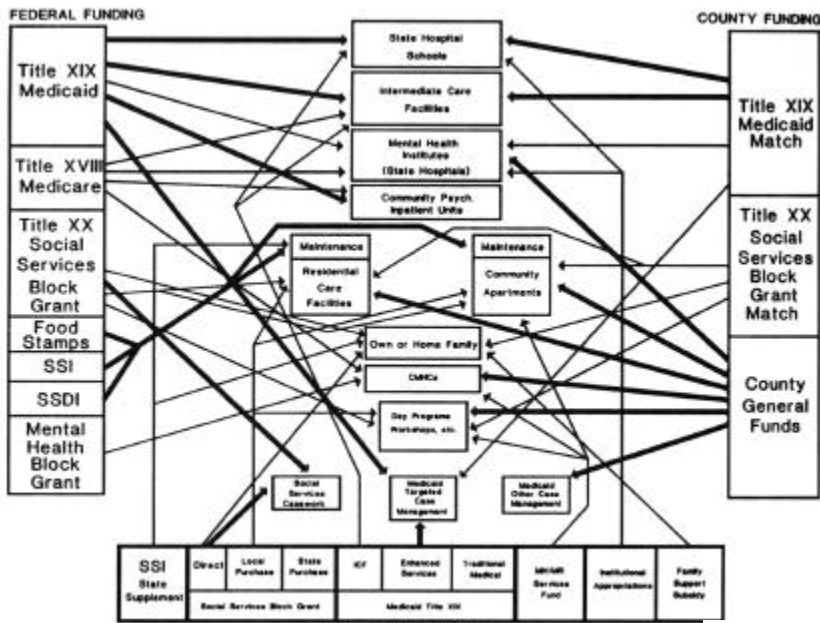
FEDERAL FUNDING

COUNTY FUNDING

Title XIX Medicaid

Title XVIII Medicare

Title XX Social Services Block Grant

Food Stamps

SSI

SSDI

Mental Health Block Grant

State Hospital Schools

Intermediate Care Facilities

Mental Health Institutes (State Hospitals)

Community Psych. Inpatient Units

Maintenance

Residential Care Facilities

Maintenance

Community Apartments

Own or Home Family

CMHCs

Day Programs Workshops, etc.

Social Services Casework

Medicaid Targeted Case Management

Medicaid Other Case Management

Title XIX Medicaid Match

Title XX Social Services Block Grant Match

County General Funds

SSI State Supplement

Direct

Local Purchase

State Purchase

Social Services Block Grant

ICF

Enhanced Services

Traditional Medical

Medicaid Title XIX

MH/MR Services Fund

Institutional Appropriations

Family Support Subsidy